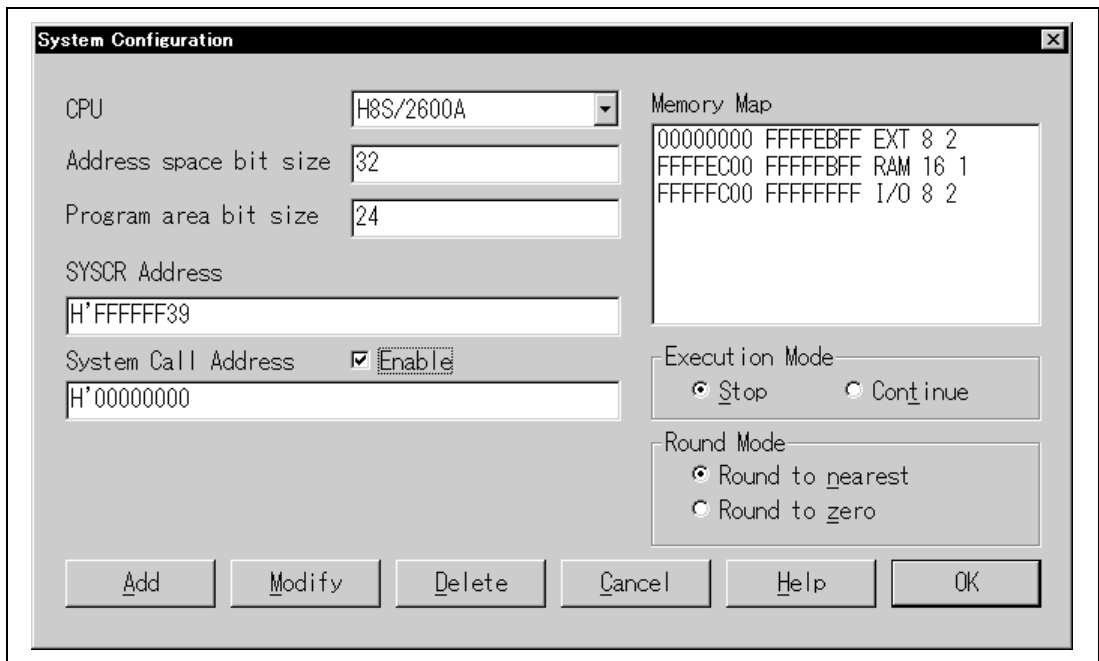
System Configuration

CPU H8S/2600A

Address space bit size 32

Program area bit size 24

SYSCR Address

H'FFFFFF39

System Call Address ☑ Enable

H'00000000

Memory Map

00000000 FFFFEBFF EXT 8 2
FFFFEC00 FFFFFBFF RAM 16 1
FFFFFC00 FFFFFFFF I/O 8 2

Execution Mode
Stop Continue

Round Mode
Round to nearest
Round to zero

Add Modify Delete Cancel Help OK